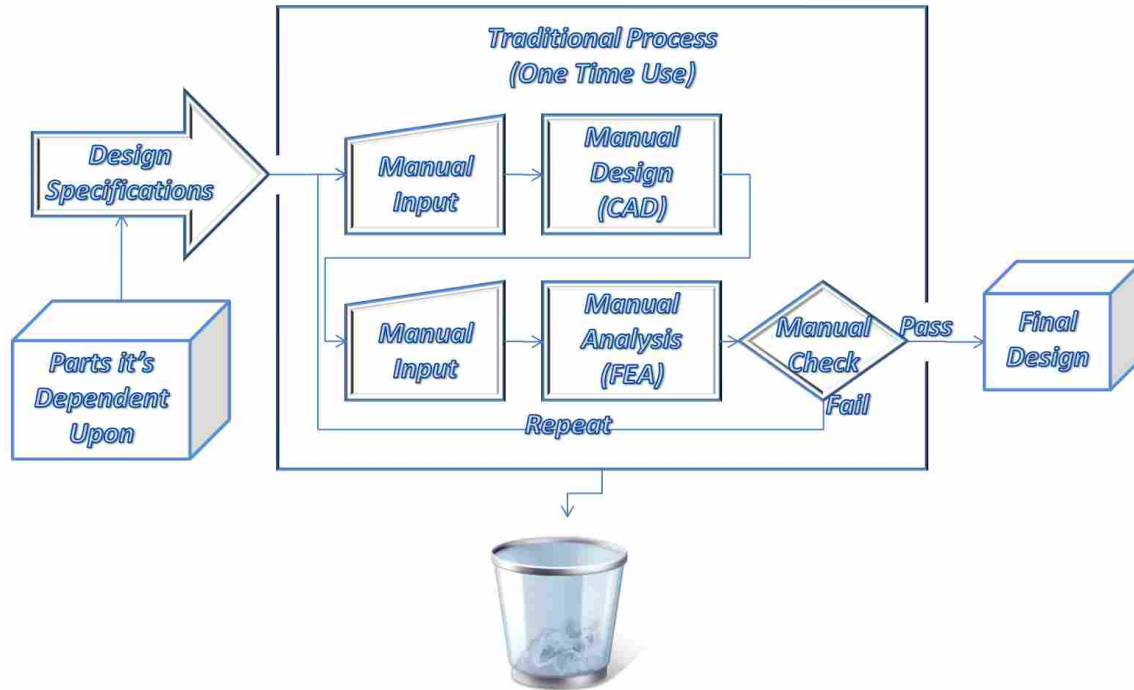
Traditional Process
(One Time Use)

Design Specifications

Parts it's Dependent Upon

Manual Input

Manual Design (CAD)

Manual Input

Manual Analysis (FEA)

Manual Check

Pass

Fail

Repeat

Final Design